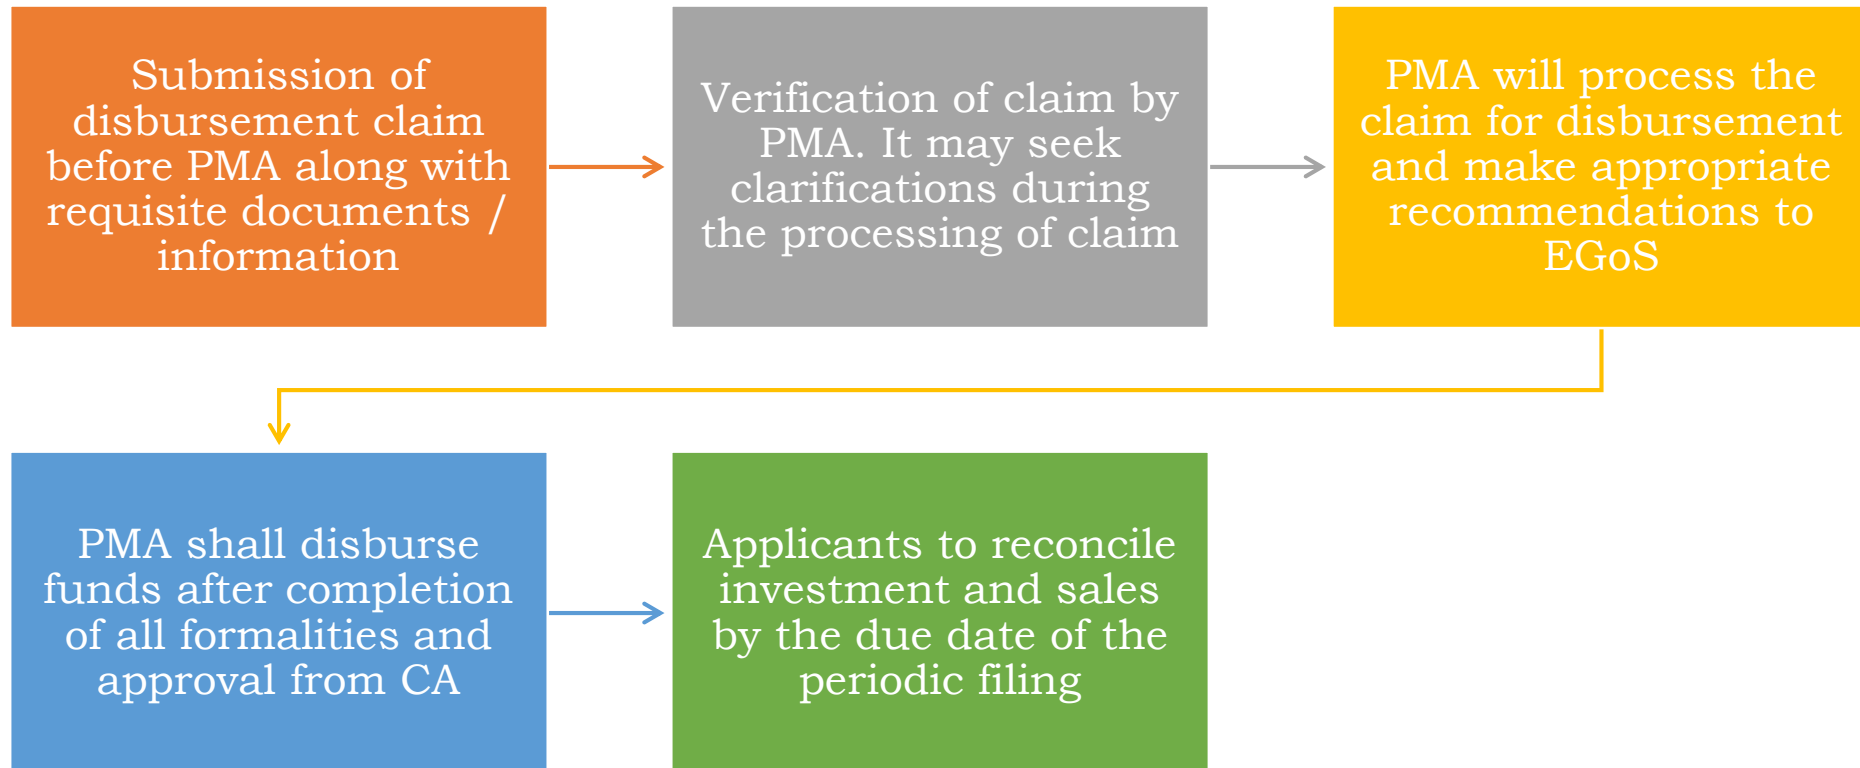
Submission of disbursement claim before PMA along with requisite documents / information

Verification of claim by PMA. It may seek clarifications during the processing of claim

PMA will process the claim for disbursement and make appropriate recommendations to EGoS

PMA shall disburse funds after completion of all formalities and approval from CA

Applicants to reconcile investment and sales by the due date of the periodic filing